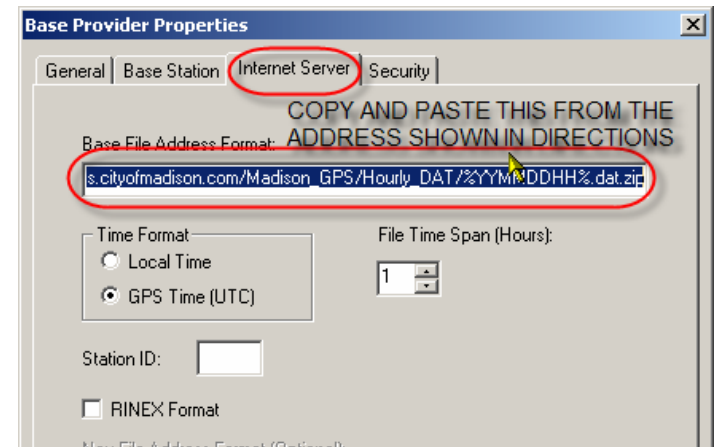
Base Provider Properties

General | Base Station | Internet Server | Security

COPY AND PASTE THIS FROM THE ADDRESS SHOWN IN DIRECTIONS

Base File Address Format:

s.cityofmadison.com/Madison_GPS/Hourly_DAT/%YYMMDDHH%.dat.zip

Time Format
Local Time
GPS Time (UTC)

File Time Span (Hours):
1

Station ID:

RINEX Format

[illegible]